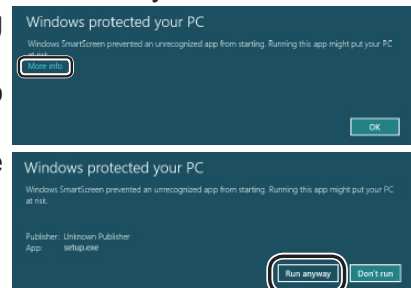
Windows protected your PC

Windows SmartScreen prevented an unrecognized app from starting. Running this app might put your PC at risk.

More info

OK

Windows protected your PC

Windows SmartScreen prevented an unrecognized app from starting. Running this app might put your PC at risk.

Publisher: Unknown Publisher
App: setup.exe

Run anyway

Don't run